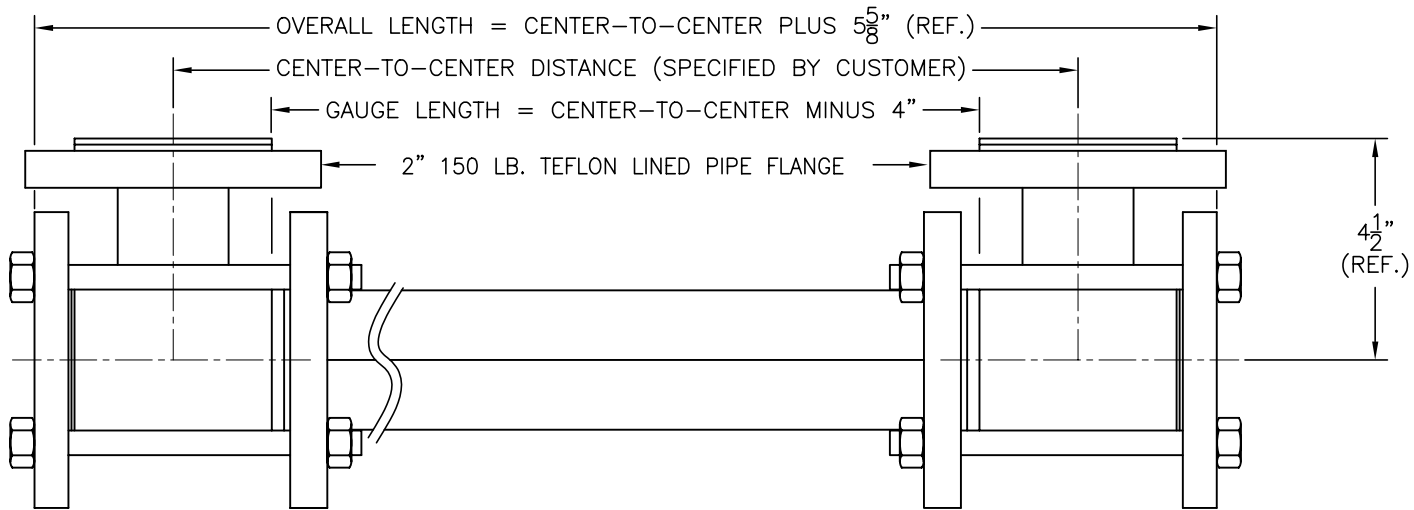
OVERALL LENGTH = CENTER–TO–CENTER PLUS $5\frac{5}{8}$" (REF.)

CENTER–TO–CENTER DISTANCE (SPECIFIED BY CUSTOMER)

GAUGE LENGTH = CENTER–TO–CENTER MINUS 4"

2" 150 LB. TEFLON LINED PIPE FLANGE

$4\frac{1}{2}$"
(REF.)